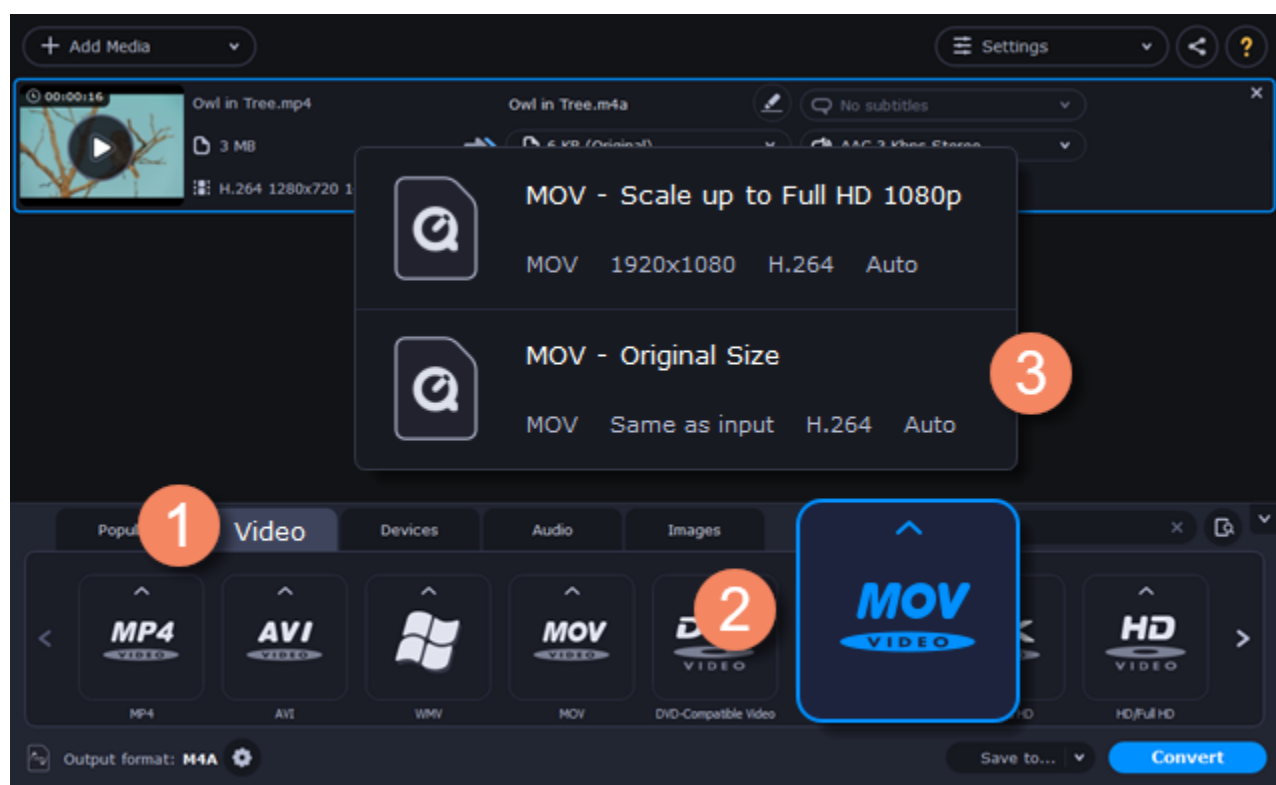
+ Add Media

Settings

?

00:00:16

Owl in Tree.mp4

3 MB

H.264 1280x720 1

Owl in Tree.m4a

No subtitles

6 KB (Original)

AAC 2 Kbps Stereo

MOV - Scale up to Full HD 1080p

MOV 1920x1080 H.264 Auto

MOV - Original Size

MOV Same as input H.264 Auto

3

Popul

1

Video

Devices

Audio

Images

MP4 VIDEO

AVI VIDEO

MOV VIDEO

2

VIDEO

MOV VIDEO

HD VIDEO

MP4

AVI

WMV

MOV

DVD-Compatible Video

HD

HD/Full HD

Output format: M4A

Save to...

Convert